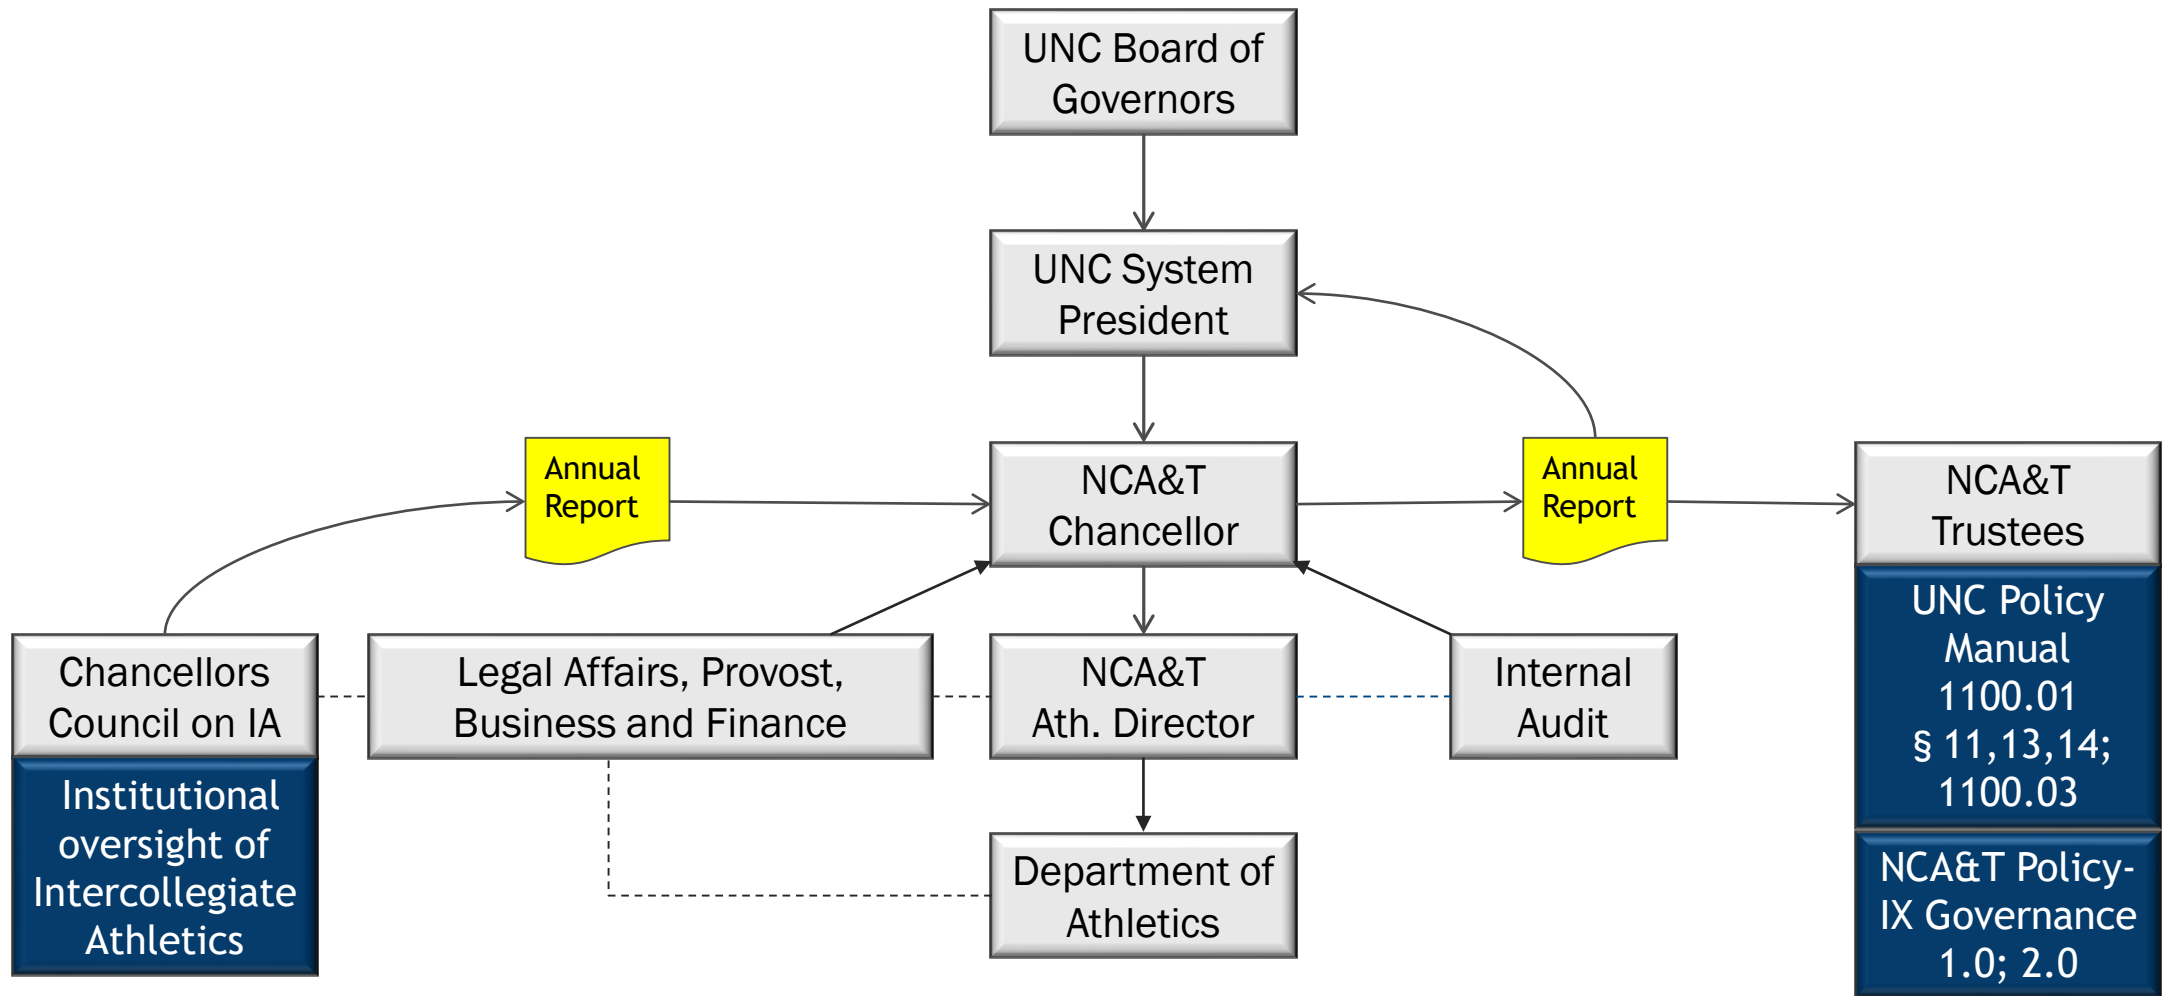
UNC Board of Governors

UNC System President

Annual Report

NCA&T Chancellor

Annual Report

NCA&T Trustees

UNC Policy Manual 1100.01 § 11,13,14; 1100.03

NCA&T Policy-IX Governance 1.0; 2.0

Chancellors Council on IA

Institutional oversight of Intercollegiate Athletics

Legal Affairs, Provost, Business and Finance

NCA&T Ath. Director

Internal Audit

Department of Athletics